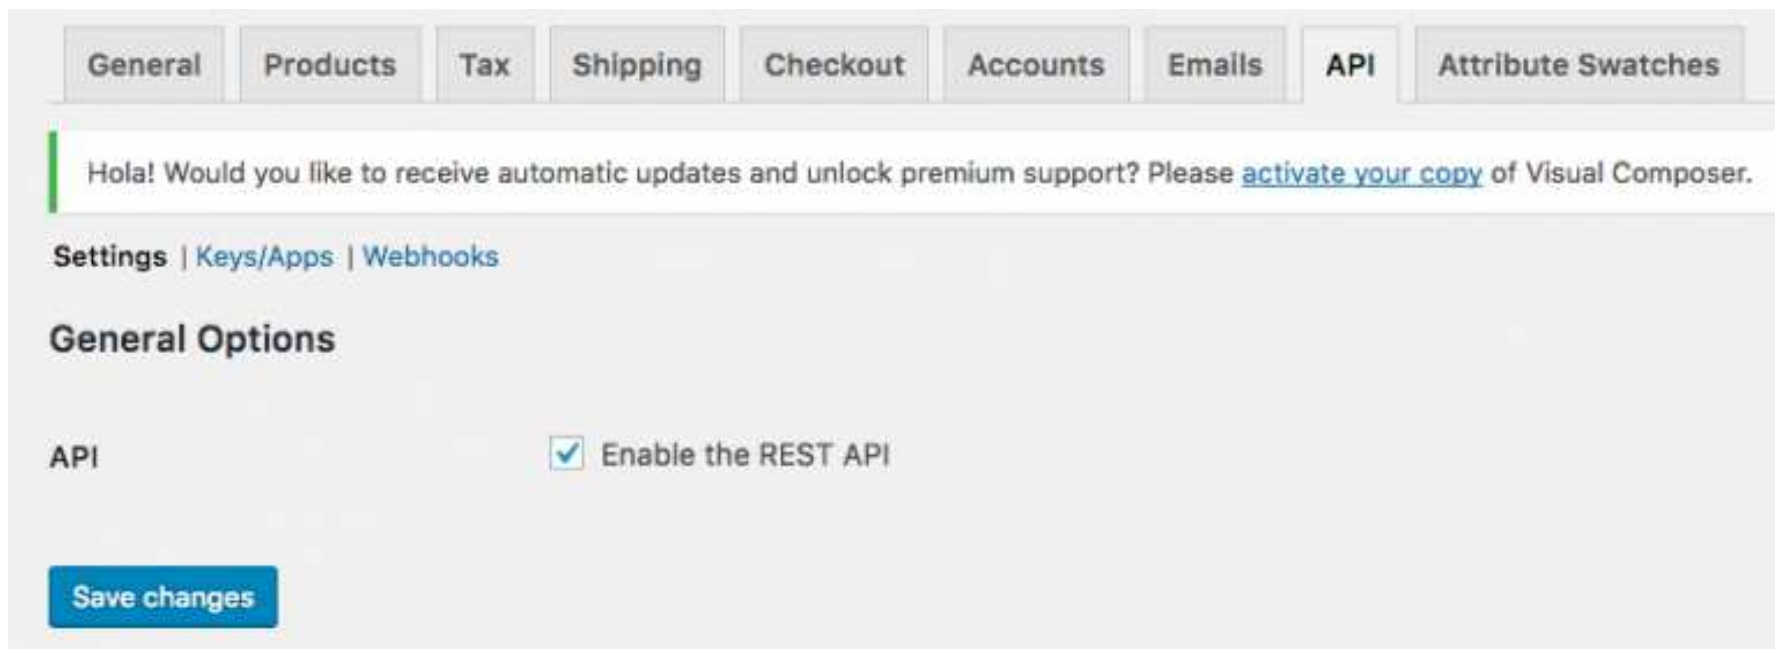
General | Products | Tax | Shipping | Checkout | Accounts | Emails | API | Attribute Swatches

Hola! Would you like to receive automatic updates and unlock premium support? Please activate your copy of Visual Composer.

Settings | Keys/Apps | Webhooks

General Options

API

Enable the REST API

Save changes